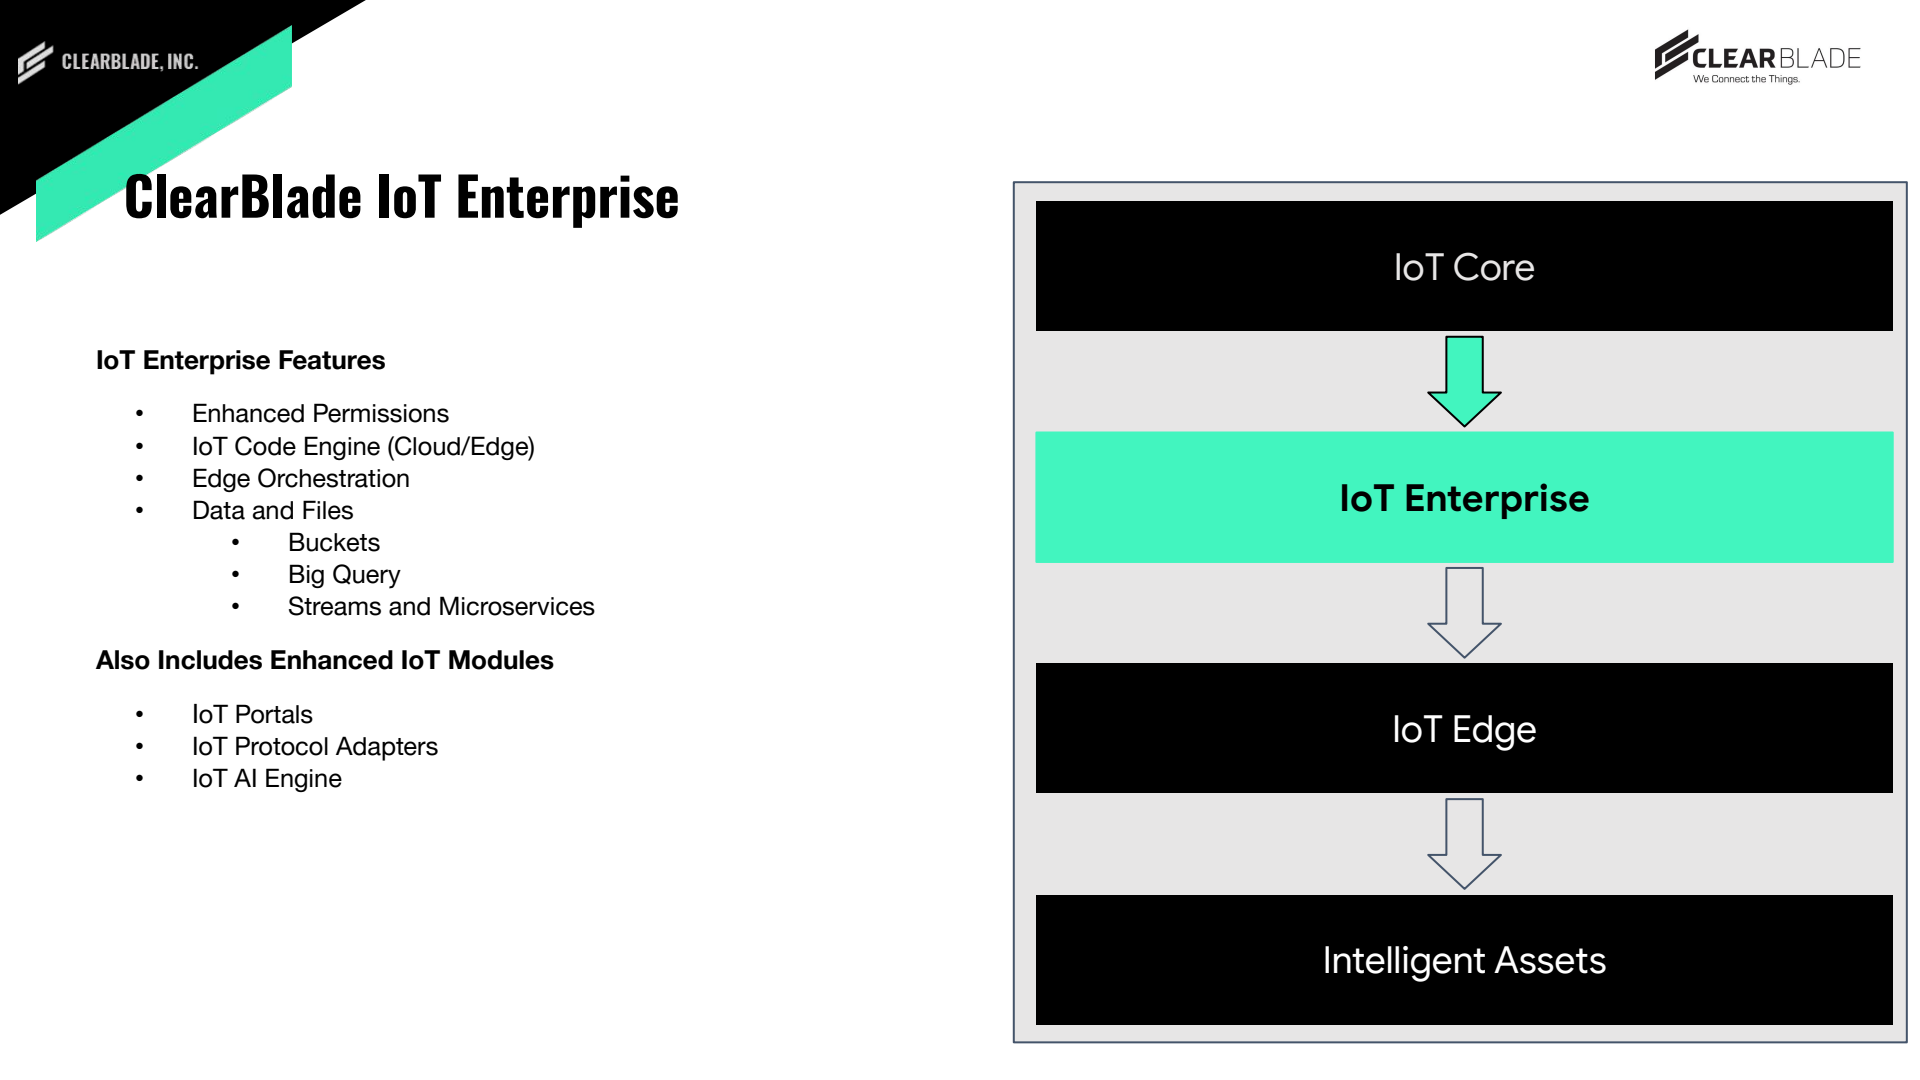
CLEARBLADE, INC.

CLEARBLADE
We Connect the Things.

ClearBlade IoT Enterprise

IoT Enterprise Features

- Enhanced Permissions
- IoT Code Engine (Cloud/Edge)
- Edge Orchestration
- Data and Files
  - Buckets
  - Big Query
  - Streams and Microservices

Also Includes Enhanced IoT Modules

- IoT Portals
- IoT Protocol Adapters
- IoT AI Engine

IoT Core

IoT Enterprise

IoT Edge

Intelligent Assets